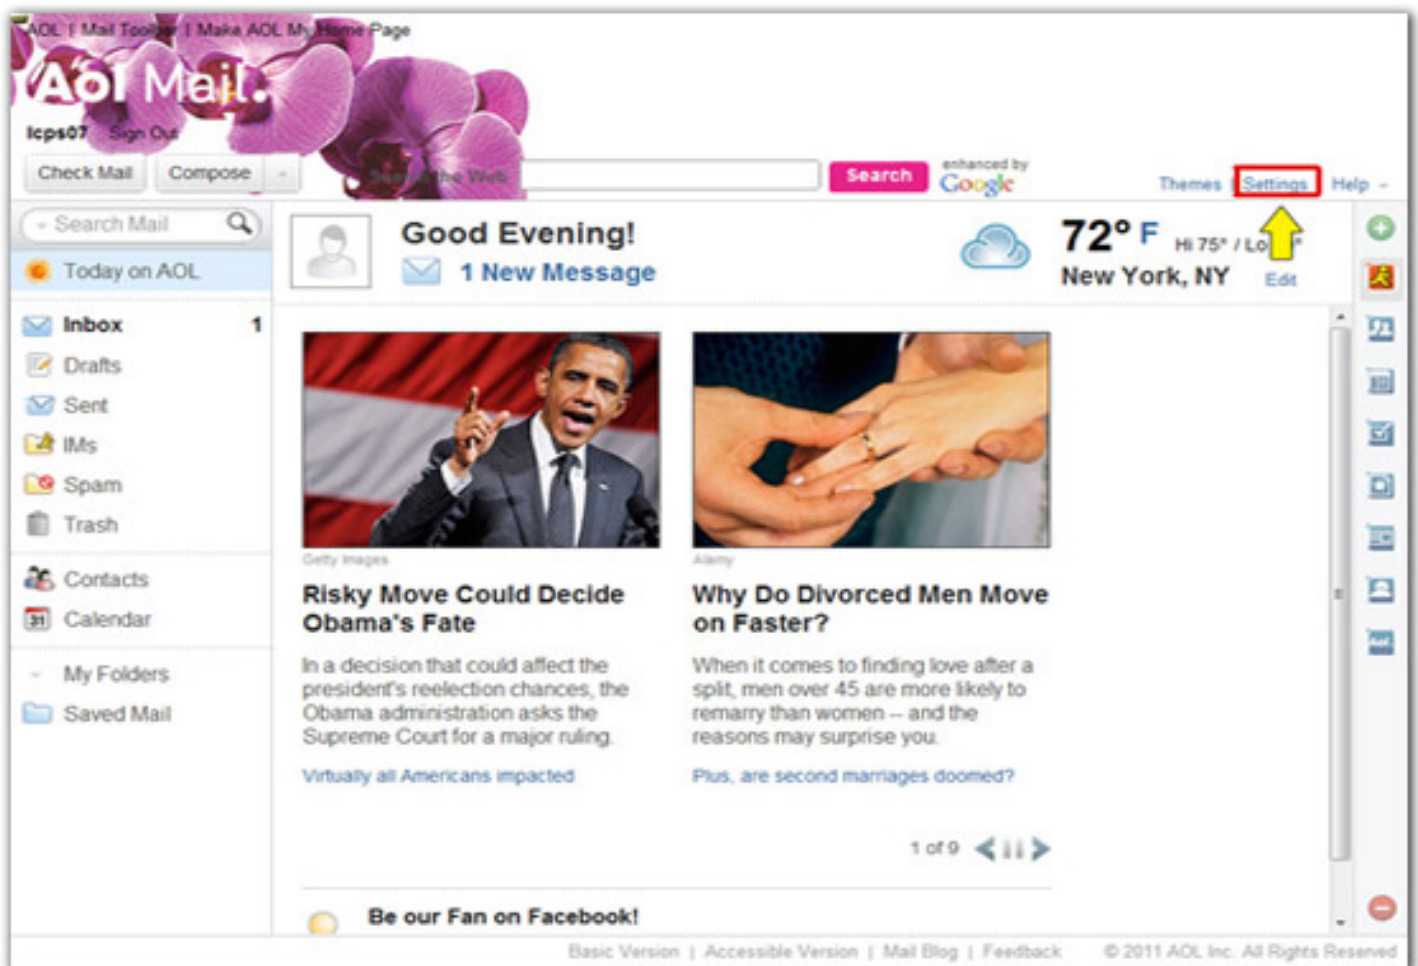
AOL | Mail Toolbar | Make AOL My Home Page

Aol Mail.

lcps07 Sign Out

Check Mail Compose

Search the Web

Search

enhanced by Google

Themes | Settings | Help

Search Mail

Today on AOL

Inbox 1

Drafts

Sent

IMs

Spam

Trash

Contacts

Calendar

My Folders

Saved Mail

Good Evening!

1 New Message

72° F Hi 75° / Lo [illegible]

New York, NY Edit

Getty Images

Risky Move Could Decide Obama's Fate

In a decision that could affect the president's reelection chances, the Obama administration asks the Supreme Court for a major ruling.

Virtually all Americans impacted

Alamy

Why Do Divorced Men Move on Faster?

When it comes to finding love after a split, men over 45 are more likely to remarry than women -- and the reasons may surprise you.

Plus, are second marriages doomed?

1 of 9

Be our Fan on Facebook!

Basic Version | Accessible Version | Mail Blog | Feedback © 2011 AOL Inc. All Rights Reserved